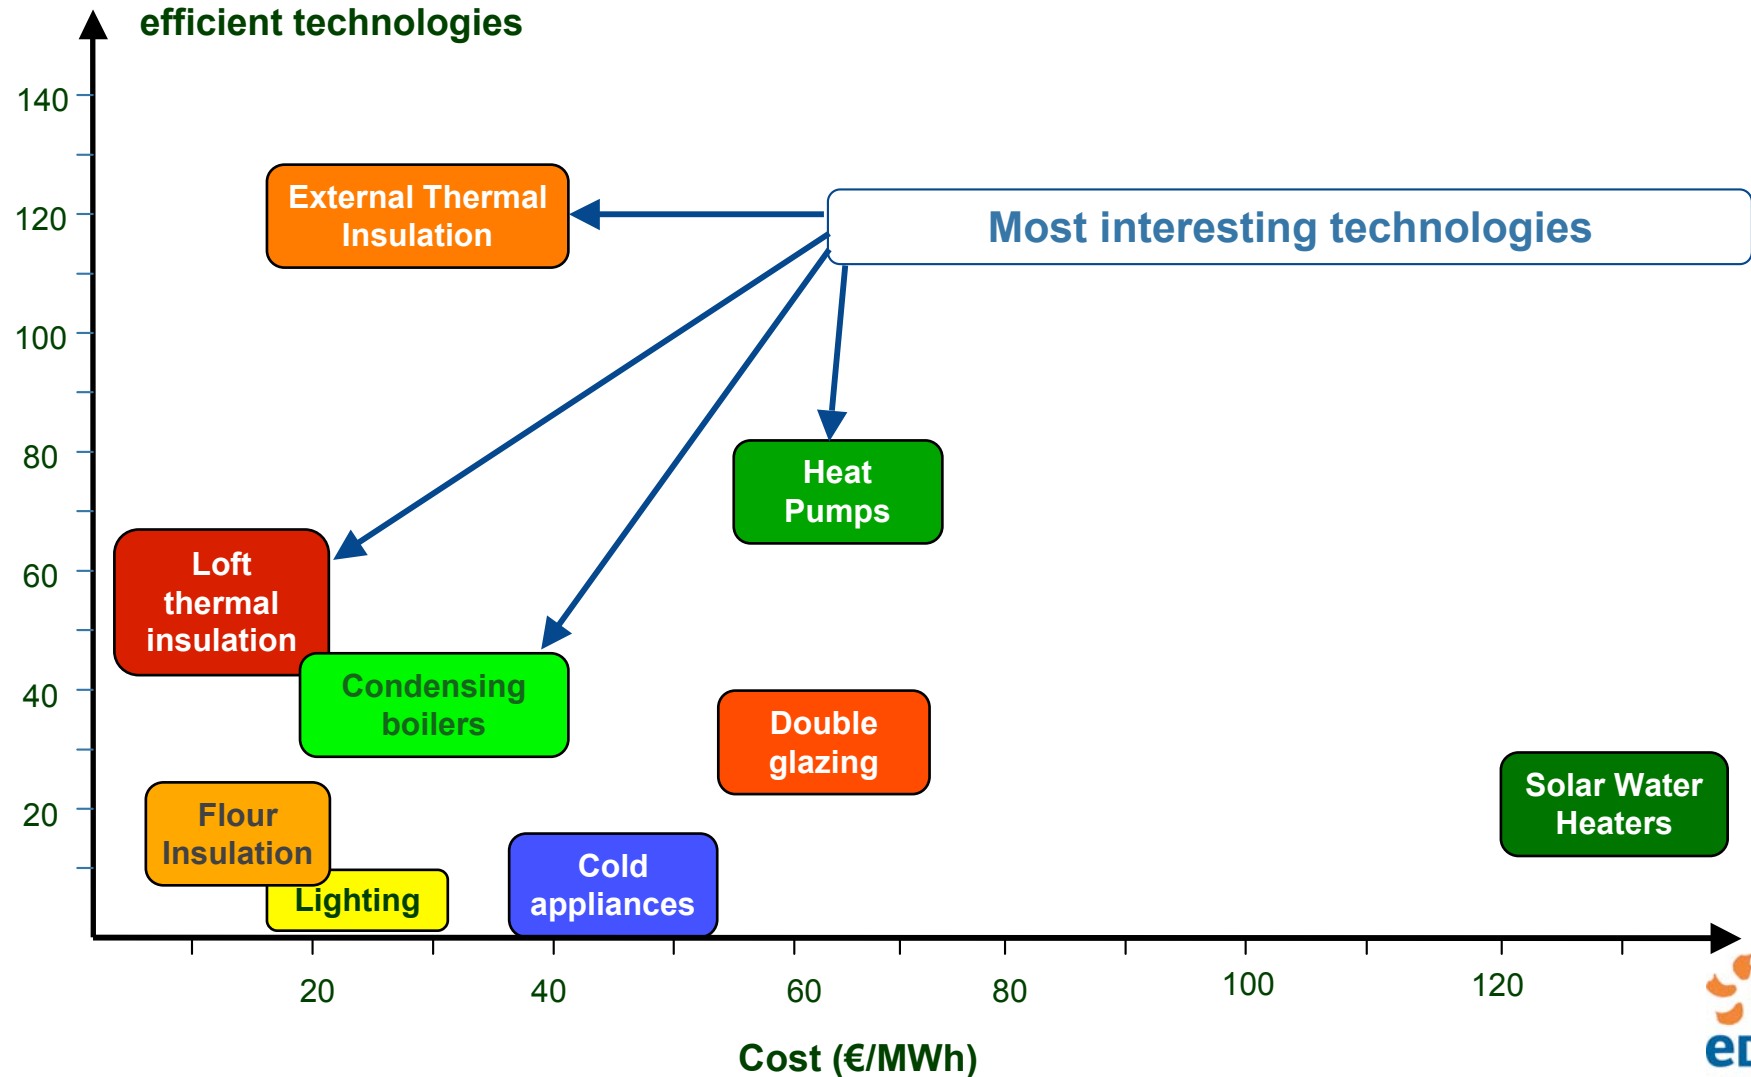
efficient technologies

140
120
100
80
60
40
20

External Thermal Insulation

Most interesting technologies

Heat Pumps

Loft thermal insulation

Condensing boilers

Double glazing

Solar Water Heaters

Flour Insulation

Lighting

Cold appliances

20
40
60
80
100
120

Cost (€/MWh)

eD